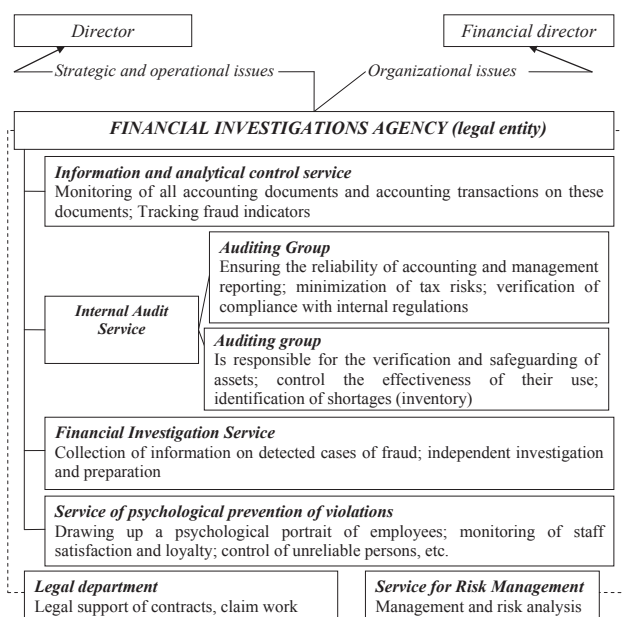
Director

Financial director

Strategic and operational issues

Organizational issues

FINANCIAL INVESTIGATIONS AGENCY (legal entity)

Information and analytical control service
Monitoring of all accounting documents and accounting transactions on these documents; Tracking fraud indicators

Internal Audit Service

Auditing Group
Ensuring the reliability of accounting and management reporting; minimization of tax risks; verification of compliance with internal regulations

Auditing group
Is responsible for the verification and safeguarding of assets; control the effectiveness of their use; identification of shortages (inventory)

Financial Investigation Service
Collection of information on detected cases of fraud; independent investigation and preparation

Service of psychological prevention of violations
Drawing up a psychological portrait of employees; monitoring of staff satisfaction and loyalty; control of unreliable persons, etc.

Legal department
Legal support of contracts, claim work

Service for Risk Management
Management and risk analysis